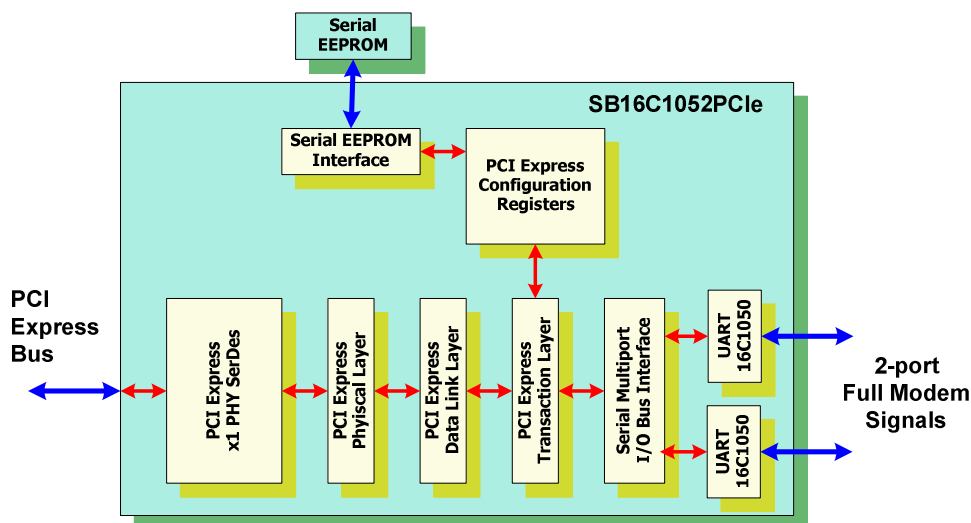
Serial EEPROM

SB16C1052PCIe

Serial EEPROM Interface

PCI Express Configuration Registers

PCI Express Bus

PCI Express x1 PHY SerDes

PCI Express Physical Layer

PCI Express Data Link Layer

PCI Express Transaction Layer

Serial Multiport I/O Bus Interface

UART 16C1050

UART 16C1050

2-port Full Modem Signals